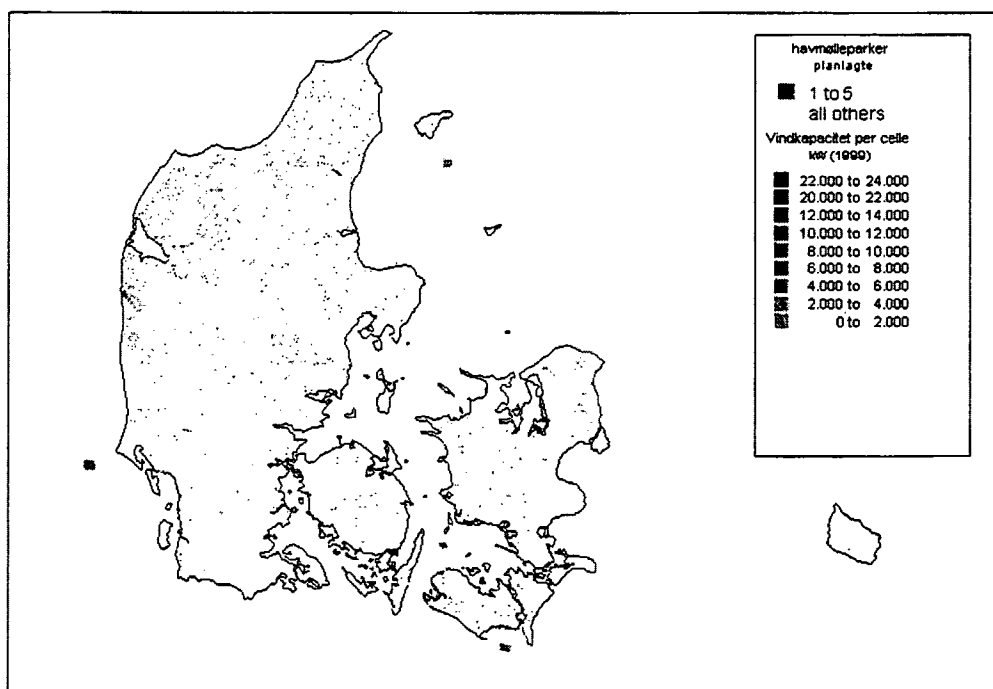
havmølleparker
planlagte

1 to 5
all others

Vindkapacitet per celle
kW (1999)

22.000 to 24.000
20.000 to 22.000
12.000 to 14.000
10.000 to 12.000
8.000 to 10.000
6.000 to 8.000
4.000 to 6.000
2.000 to 4.000
0 to 2.000